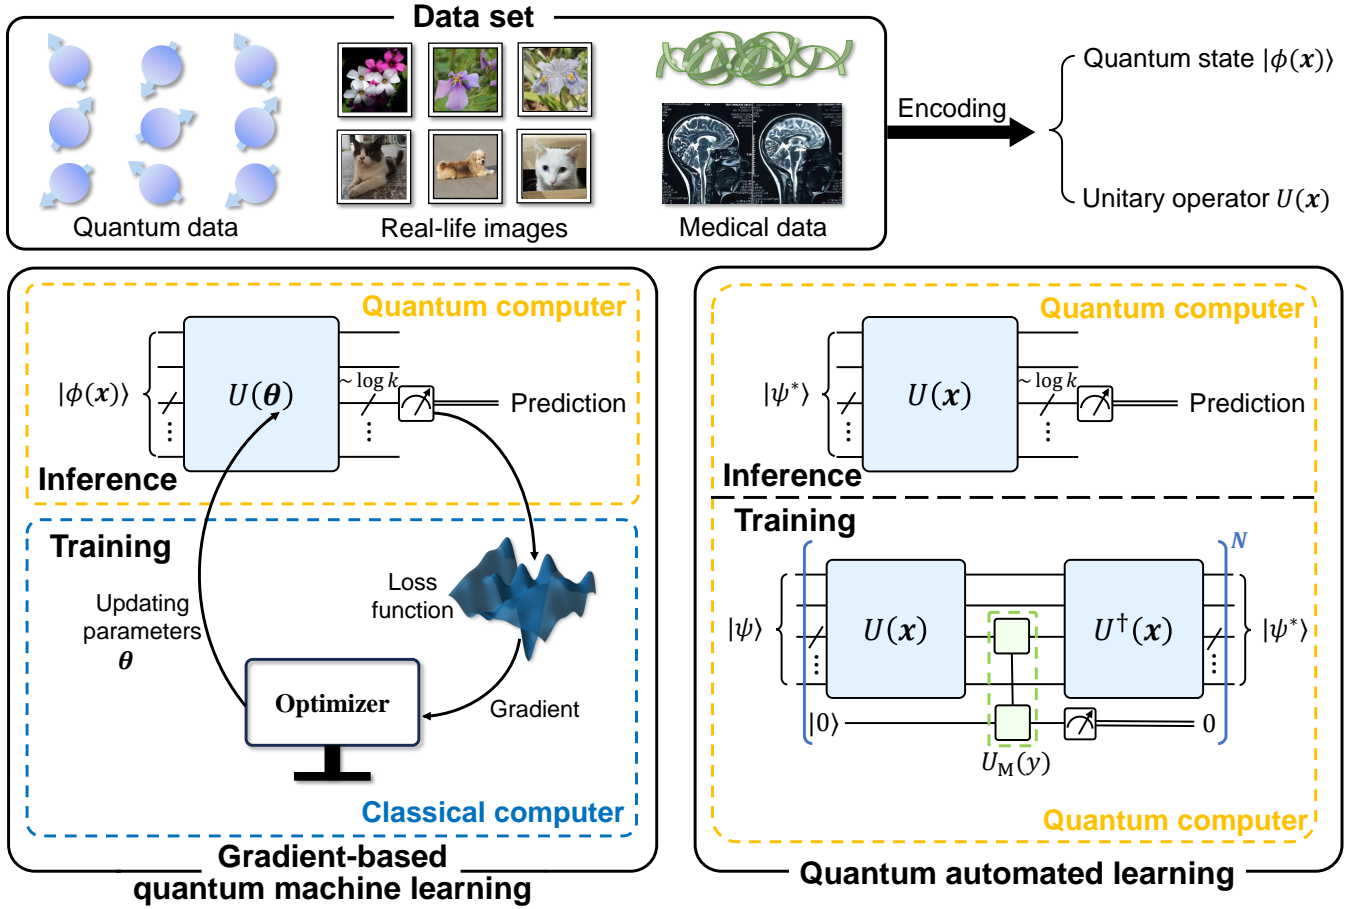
Data set

Quantum data

Real-life images

Medical data

Encoding

Quantum state $|\phi(\boldsymbol{x})\rangle$

Unitary operator $U(\boldsymbol{x})$

Quantum computer

$|\phi(\boldsymbol{x})\rangle$

$U(\boldsymbol{\theta})$

$\sim \log k$

Prediction

Inference

Training

Loss function

Updating parameters $\boldsymbol{\theta}$

Optimizer

Gradient

Classical computer

Gradient-based quantum machine learning

Quantum computer

$|\psi^*\rangle$

$U(\boldsymbol{x})$

$\sim \log k$

Prediction

Inference

Training

$N$

$|\psi\rangle$

$U(\boldsymbol{x})$

$U^\dagger(\boldsymbol{x})$

$|\psi^*\rangle$

$|0\rangle$

0

$U_{\mathrm{M}}(y)$

Quantum computer

Quantum automated learning